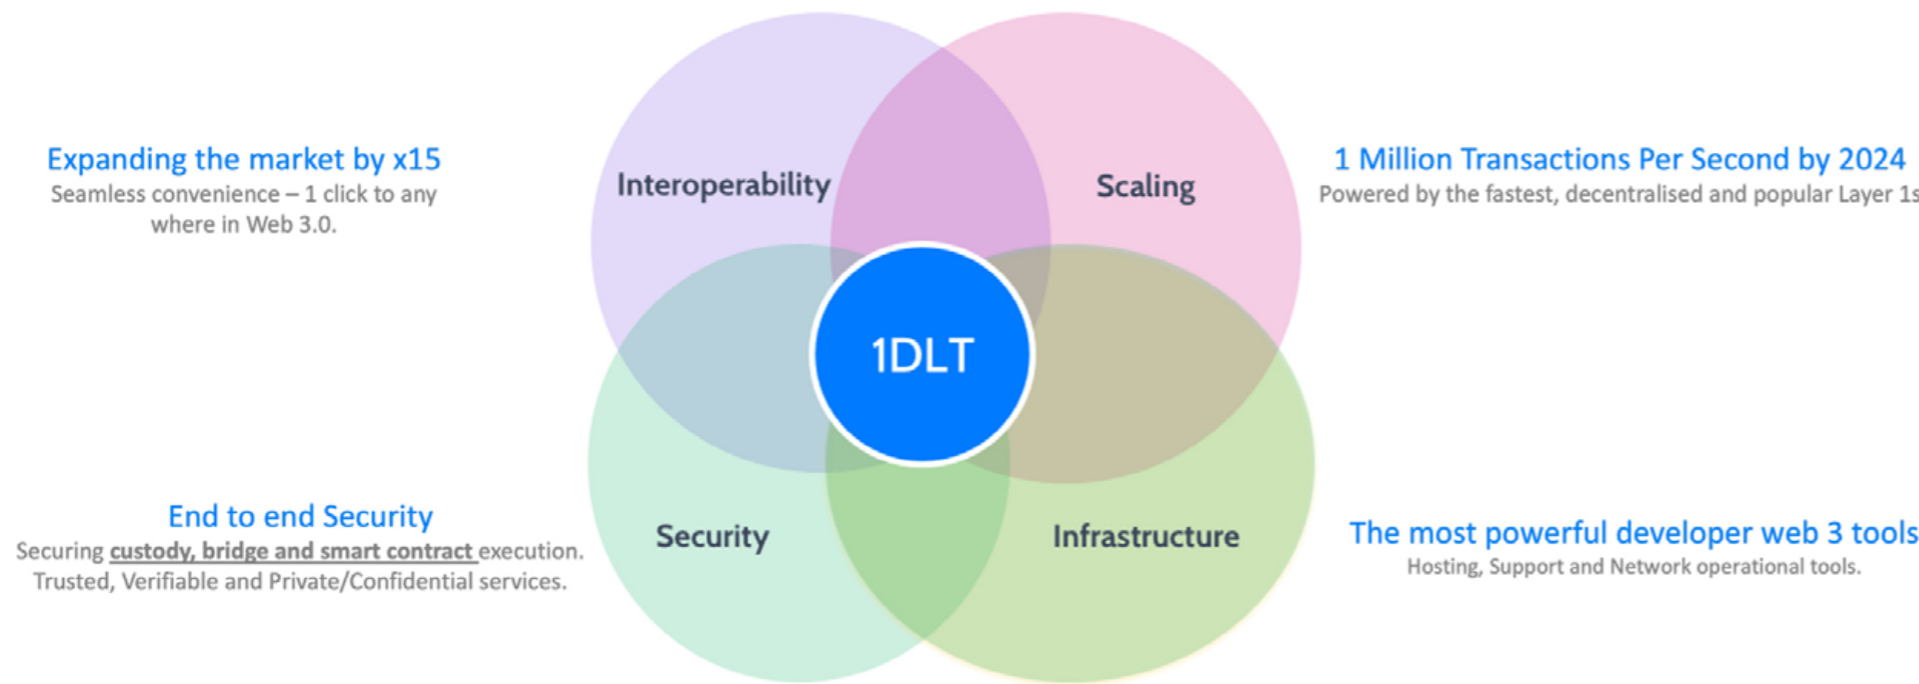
Expanding the market by x15
Seamless convenience – 1 click to any where in Web 3.0.

Interoperability

Scaling

1 Million Transactions Per Second by 2024
Powered by the fastest, decentralised and popular Layer 1s

1DLT

End to end Security
Securing custody, bridge and smart contract execution. Trusted, Verifiable and Private/Confidential services.

Security

Infrastructure

The most powerful developer web 3 tools
Hosting, Support and Network operational tools.